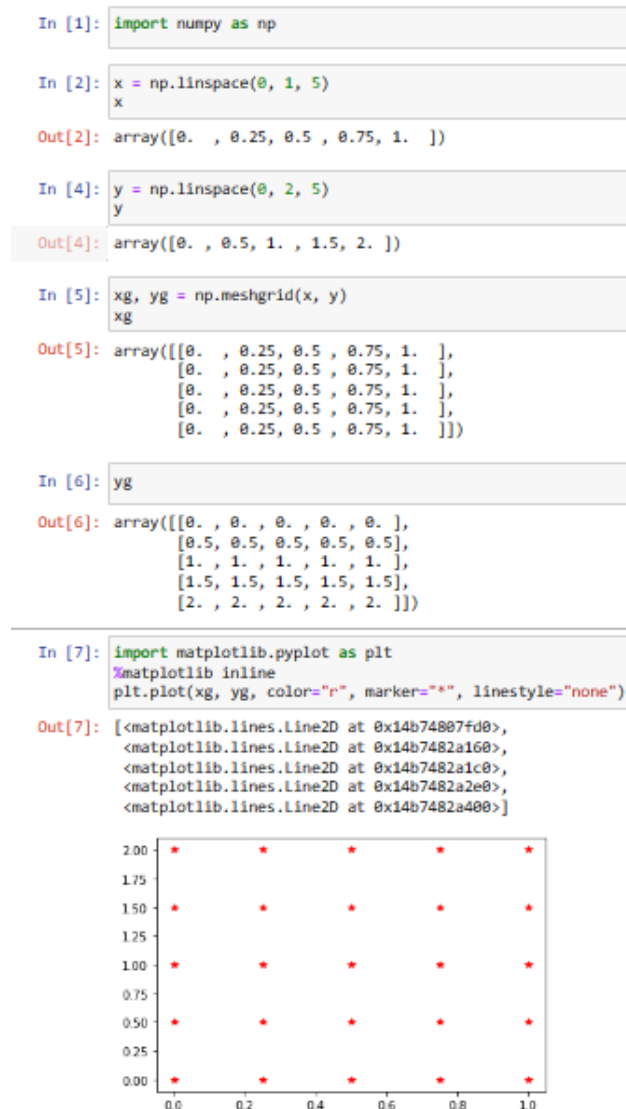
In [1]: import numpy as np

In [2]: x = np.linspace(0, 1, 5)
x

Out[2]: array([0.  , 0.25, 0.5 , 0.75, 1.  ])

In [4]: y = np.linspace(0, 2, 5)
y

Out[4]: array([0. , 0.5, 1. , 1.5, 2. ])

In [5]: xg, yg = np.meshgrid(x, y)
xg

Out[5]: array([[0.  , 0.25, 0.5 , 0.75, 1.  ],
[0.  , 0.25, 0.5 , 0.75, 1.  ],
[0.  , 0.25, 0.5 , 0.75, 1.  ],
[0.  , 0.25, 0.5 , 0.75, 1.  ],
[0.  , 0.25, 0.5 , 0.75, 1.  ]])

In [6]: yg

Out[6]: array([[0. , 0. , 0. , 0. , 0. ],
[0.5, 0.5, 0.5, 0.5, 0.5],
[1. , 1. , 1. , 1. , 1. ],
[1.5, 1.5, 1.5, 1.5, 1.5],
[2. , 2. , 2. , 2. , 2. ]])

In [7]: import matplotlib.pyplot as plt
%matplotlib inline
plt.plot(xg, yg, color="r", marker="*", linestyle="none")

Out[7]: [<matplotlib.lines.Line2D at 0x14b74807fd0>,
<matplotlib.lines.Line2D at 0x14b7482a160>,
<matplotlib.lines.Line2D at 0x14b7482a1c0>,
<matplotlib.lines.Line2D at 0x14b7482a2e0>,
<matplotlib.lines.Line2D at 0x14b7482a400>]

2.00
1.75
1.50
1.25
1.00
0.75
0.50
0.25
0.00
0.0 0.2 0.4 0.6 0.8 1.0